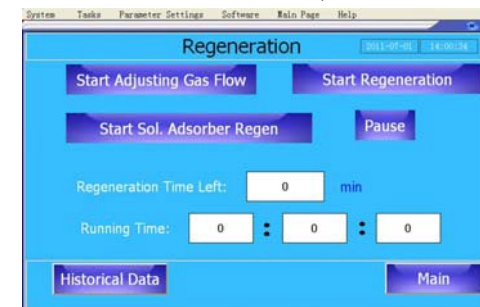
System Tasks Parameter Settings Software Main Page Help

Regeneration

2011-07-01 14:00:34

Start Adjusting Gas Flow

Start Regeneration

Start Sol. Adsorber Regen

Pause

Regeneration Time Left: 0 min

Running Time: 0 : 0 : 0

Historical Data

Main